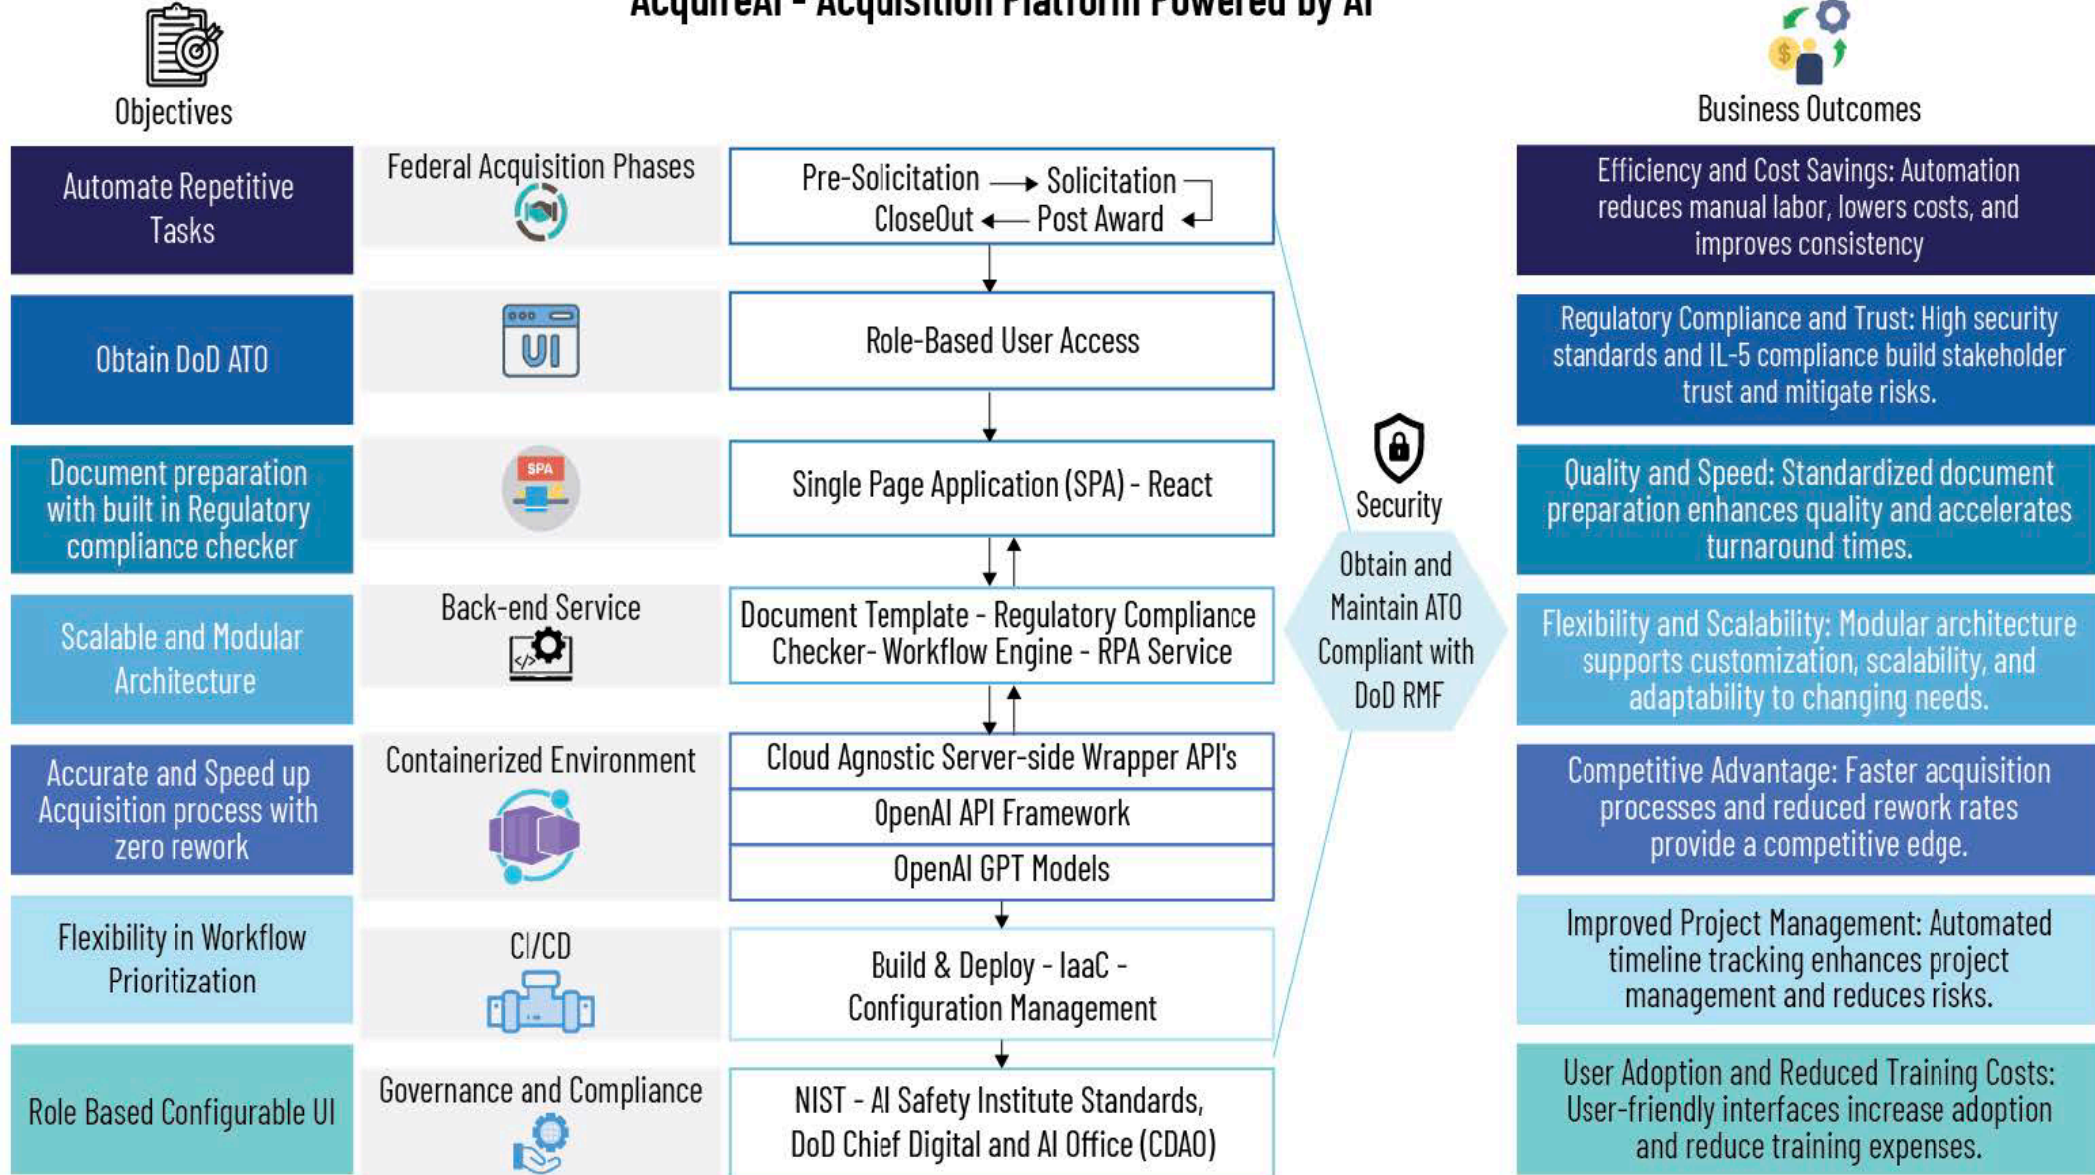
AcquireAI - Acquisition Platform Powered by AI

Objectives

Business Outcomes

Automate Repetitive Tasks

Federal Acquisition Phases

Pre-Solicitation → Solicitation
CloseOut ← Post Award

Efficiency and Cost Savings: Automation reduces manual labor, lowers costs, and improves consistency

Obtain DoD ATO

UI

Role-Based User Access

Regulatory Compliance and Trust: High security standards and IL-5 compliance build stakeholder trust and mitigate risks.

Document preparation with built in Regulatory compliance checker

SPA

Single Page Application (SPA) - React

Security

Quality and Speed: Standardized document preparation enhances quality and accelerates turnaround times.

Scalable and Modular Architecture

Back-end Service

Document Template - Regulatory Compliance Checker- Workflow Engine - RPA Service

Obtain and Maintain ATO Compliant with DoD RMF

Flexibility and Scalability: Modular architecture supports customization, scalability, and adaptability to changing needs.

Accurate and Speed up Acquisition process with zero rework

Containerized Environment

Cloud Agnostic Server-side Wrapper API's

OpenAI API Framework

OpenAI GPT Models

Competitive Advantage: Faster acquisition processes and reduced rework rates provide a competitive edge.

Flexibility in Workflow Prioritization

CI/CD

Build & Deploy - IaaC - Configuration Management

Improved Project Management: Automated timeline tracking enhances project management and reduces risks.

Role Based Configurable UI

Governance and Compliance

NIST - AI Safety Institute Standards, DoD Chief Digital and AI Office (CDAO)

User Adoption and Reduced Training Costs: User-friendly interfaces increase adoption and reduce training expenses.